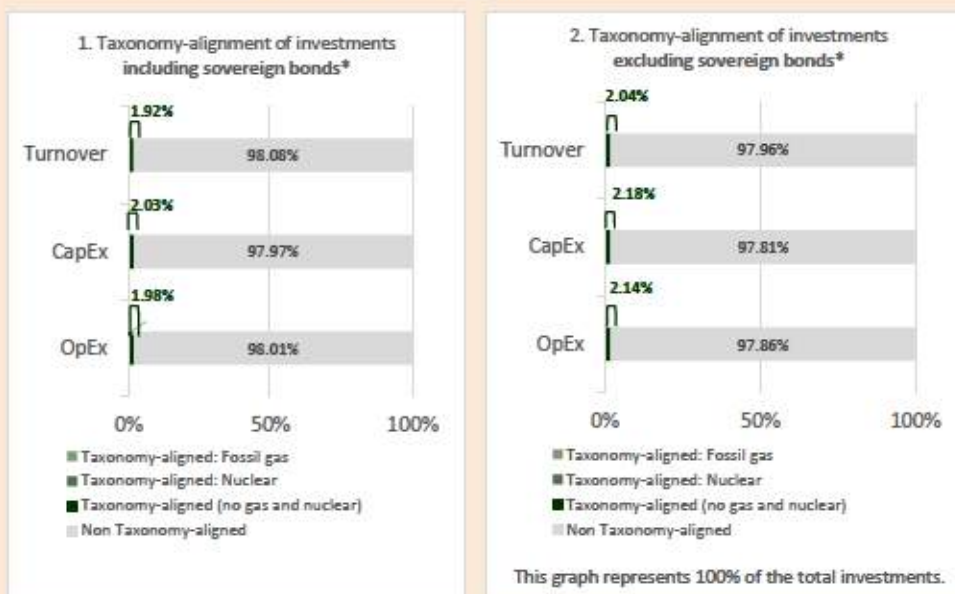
1. Taxonomy-alignment of investments including sovereign bonds*

1.92%

Turnover

98.08%

2.03%

CapEx

97.97%

1.98%

OpEx

98.01%

0%

50%

100%

Taxonomy-aligned: Fossil gas

Taxonomy-aligned: Nuclear

Taxonomy-aligned (no gas and nuclear)

Non Taxonomy-aligned

2. Taxonomy-alignment of investments excluding sovereign bonds*

2.04%

Turnover

97.96%

2.18%

CapEx

97.81%

2.14%

OpEx

97.86%

0%

50%

100%

Taxonomy-aligned: Fossil gas

Taxonomy-aligned: Nuclear

Taxonomy-aligned (no gas and nuclear)

Non Taxonomy-aligned

This graph represents 100% of the total investments.